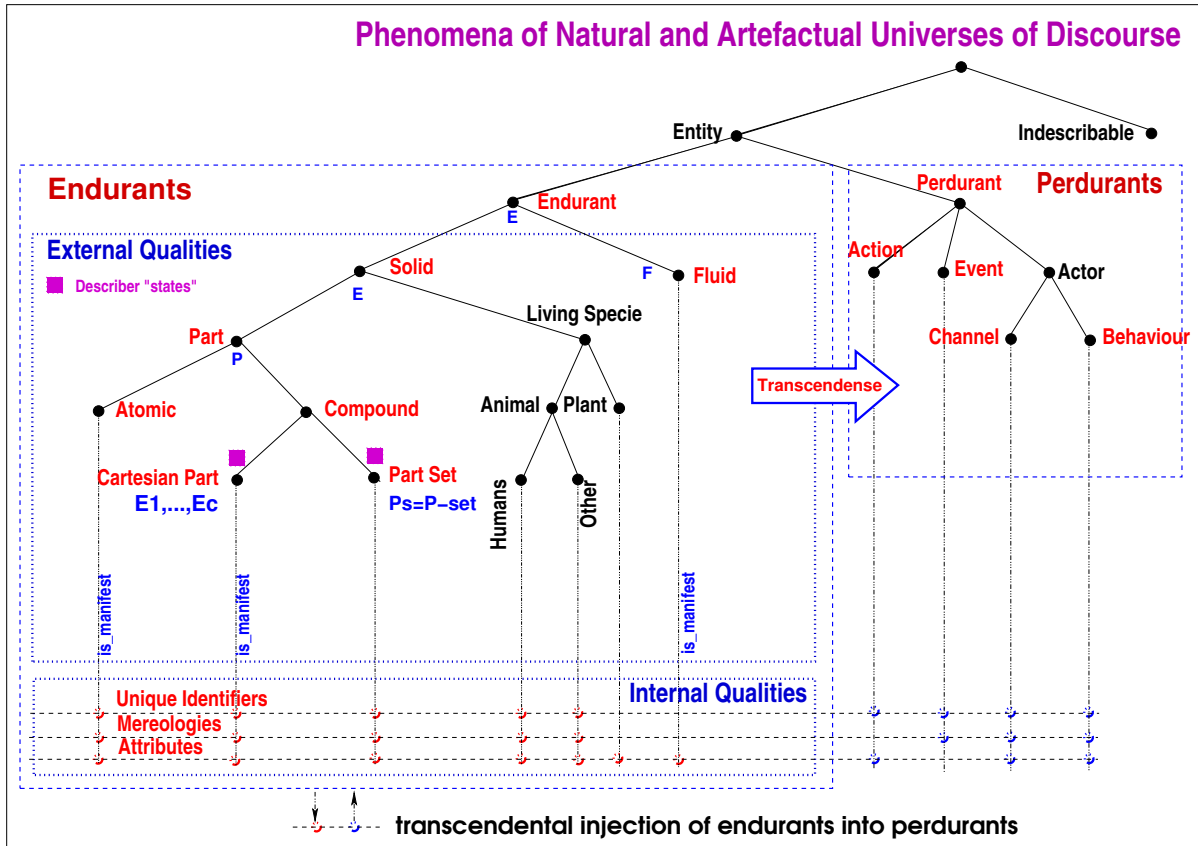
Phenomena of Natural and Artefactual Universes of Discourse

Entity
Indescribable

Endurants
Perdurants

Endurant
E
Perdurant

External Qualities
Describer "states"

Solid
E
F
Fluid

Action
Event
Actor

Living Specie

Part
P

Channel
Behaviour

Transcendense

Atomic
Compound
Animal
Plant

Cartesian Part
E1,...,Ec
Part Set
Ps=P-set

Humans
Other

is_manifest
is_manifest
is_manifest

Internal Qualities
Unique Identifiers
Mereologies
Attributes

transcendental injection of endurants into perdurants